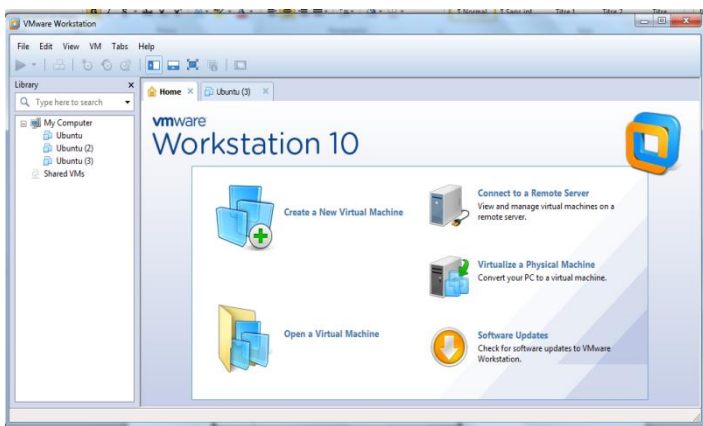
VMware Workstation

File Edit View VM Tabs Help

Library

Type here to search

My Computer
Ubuntu
Ubuntu (2)
Ubuntu (3)
Shared VMs

Home ×
Ubuntu (3) ×

vmware
Workstation 10

Create a New Virtual Machine

Open a Virtual Machine

Connect to a Remote Server
View and manage virtual machines on a remote server.

Virtualize a Physical Machine
Convert your PC to a virtual machine.

Software Updates
Check for software updates to VMware Workstation.